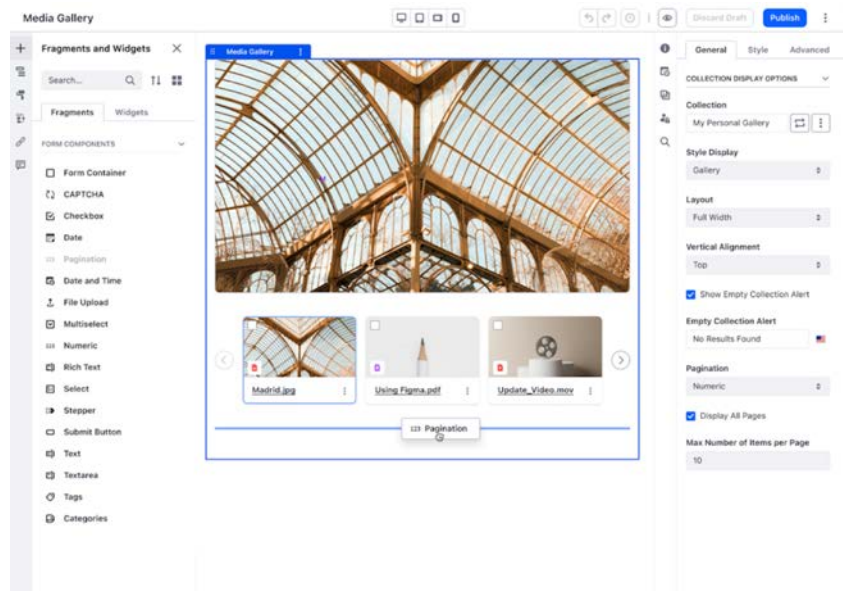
Media Gallery

Discard Draft Publish

Fragments and Widgets

Search...

Fragments Widgets

FORM COMPONENTS

Form Container
CAPTCHA
Checkbox
Date
Pagination
Date and Time
File Upload
Multiselect
Numeric
Rich Text
Select
Stepper
Submit Button
Text
Textarea
Tags
Categories

Media Gallery

Madrid.jpg
Using Figma.pdf
Update_Video.mov

Pagination

General Style Advanced

COLLECTION DISPLAY OPTIONS

Collection
My Personal Gallery

Style Display
Gallery

Layout
Full Width

Vertical Alignment
Top

Show Empty Collection Alert

Empty Collection Alert
No Results Found

Pagination
Numeric

Display All Pages

Max Number of Items per Page
10